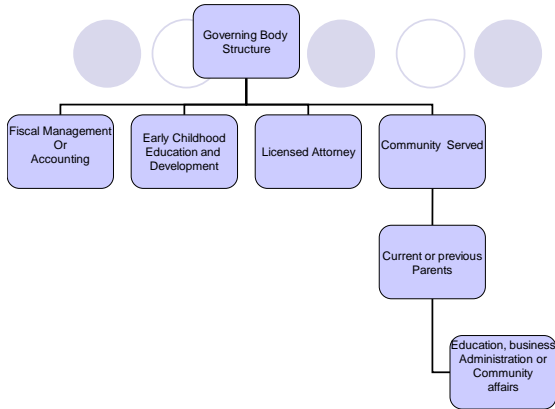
Governing Body Structure

Fiscal Management Or Accounting

Early Childhood Education and Development

Licensed Attorney

Community Served

Current or previous Parents

Education, business Administration or Community affairs